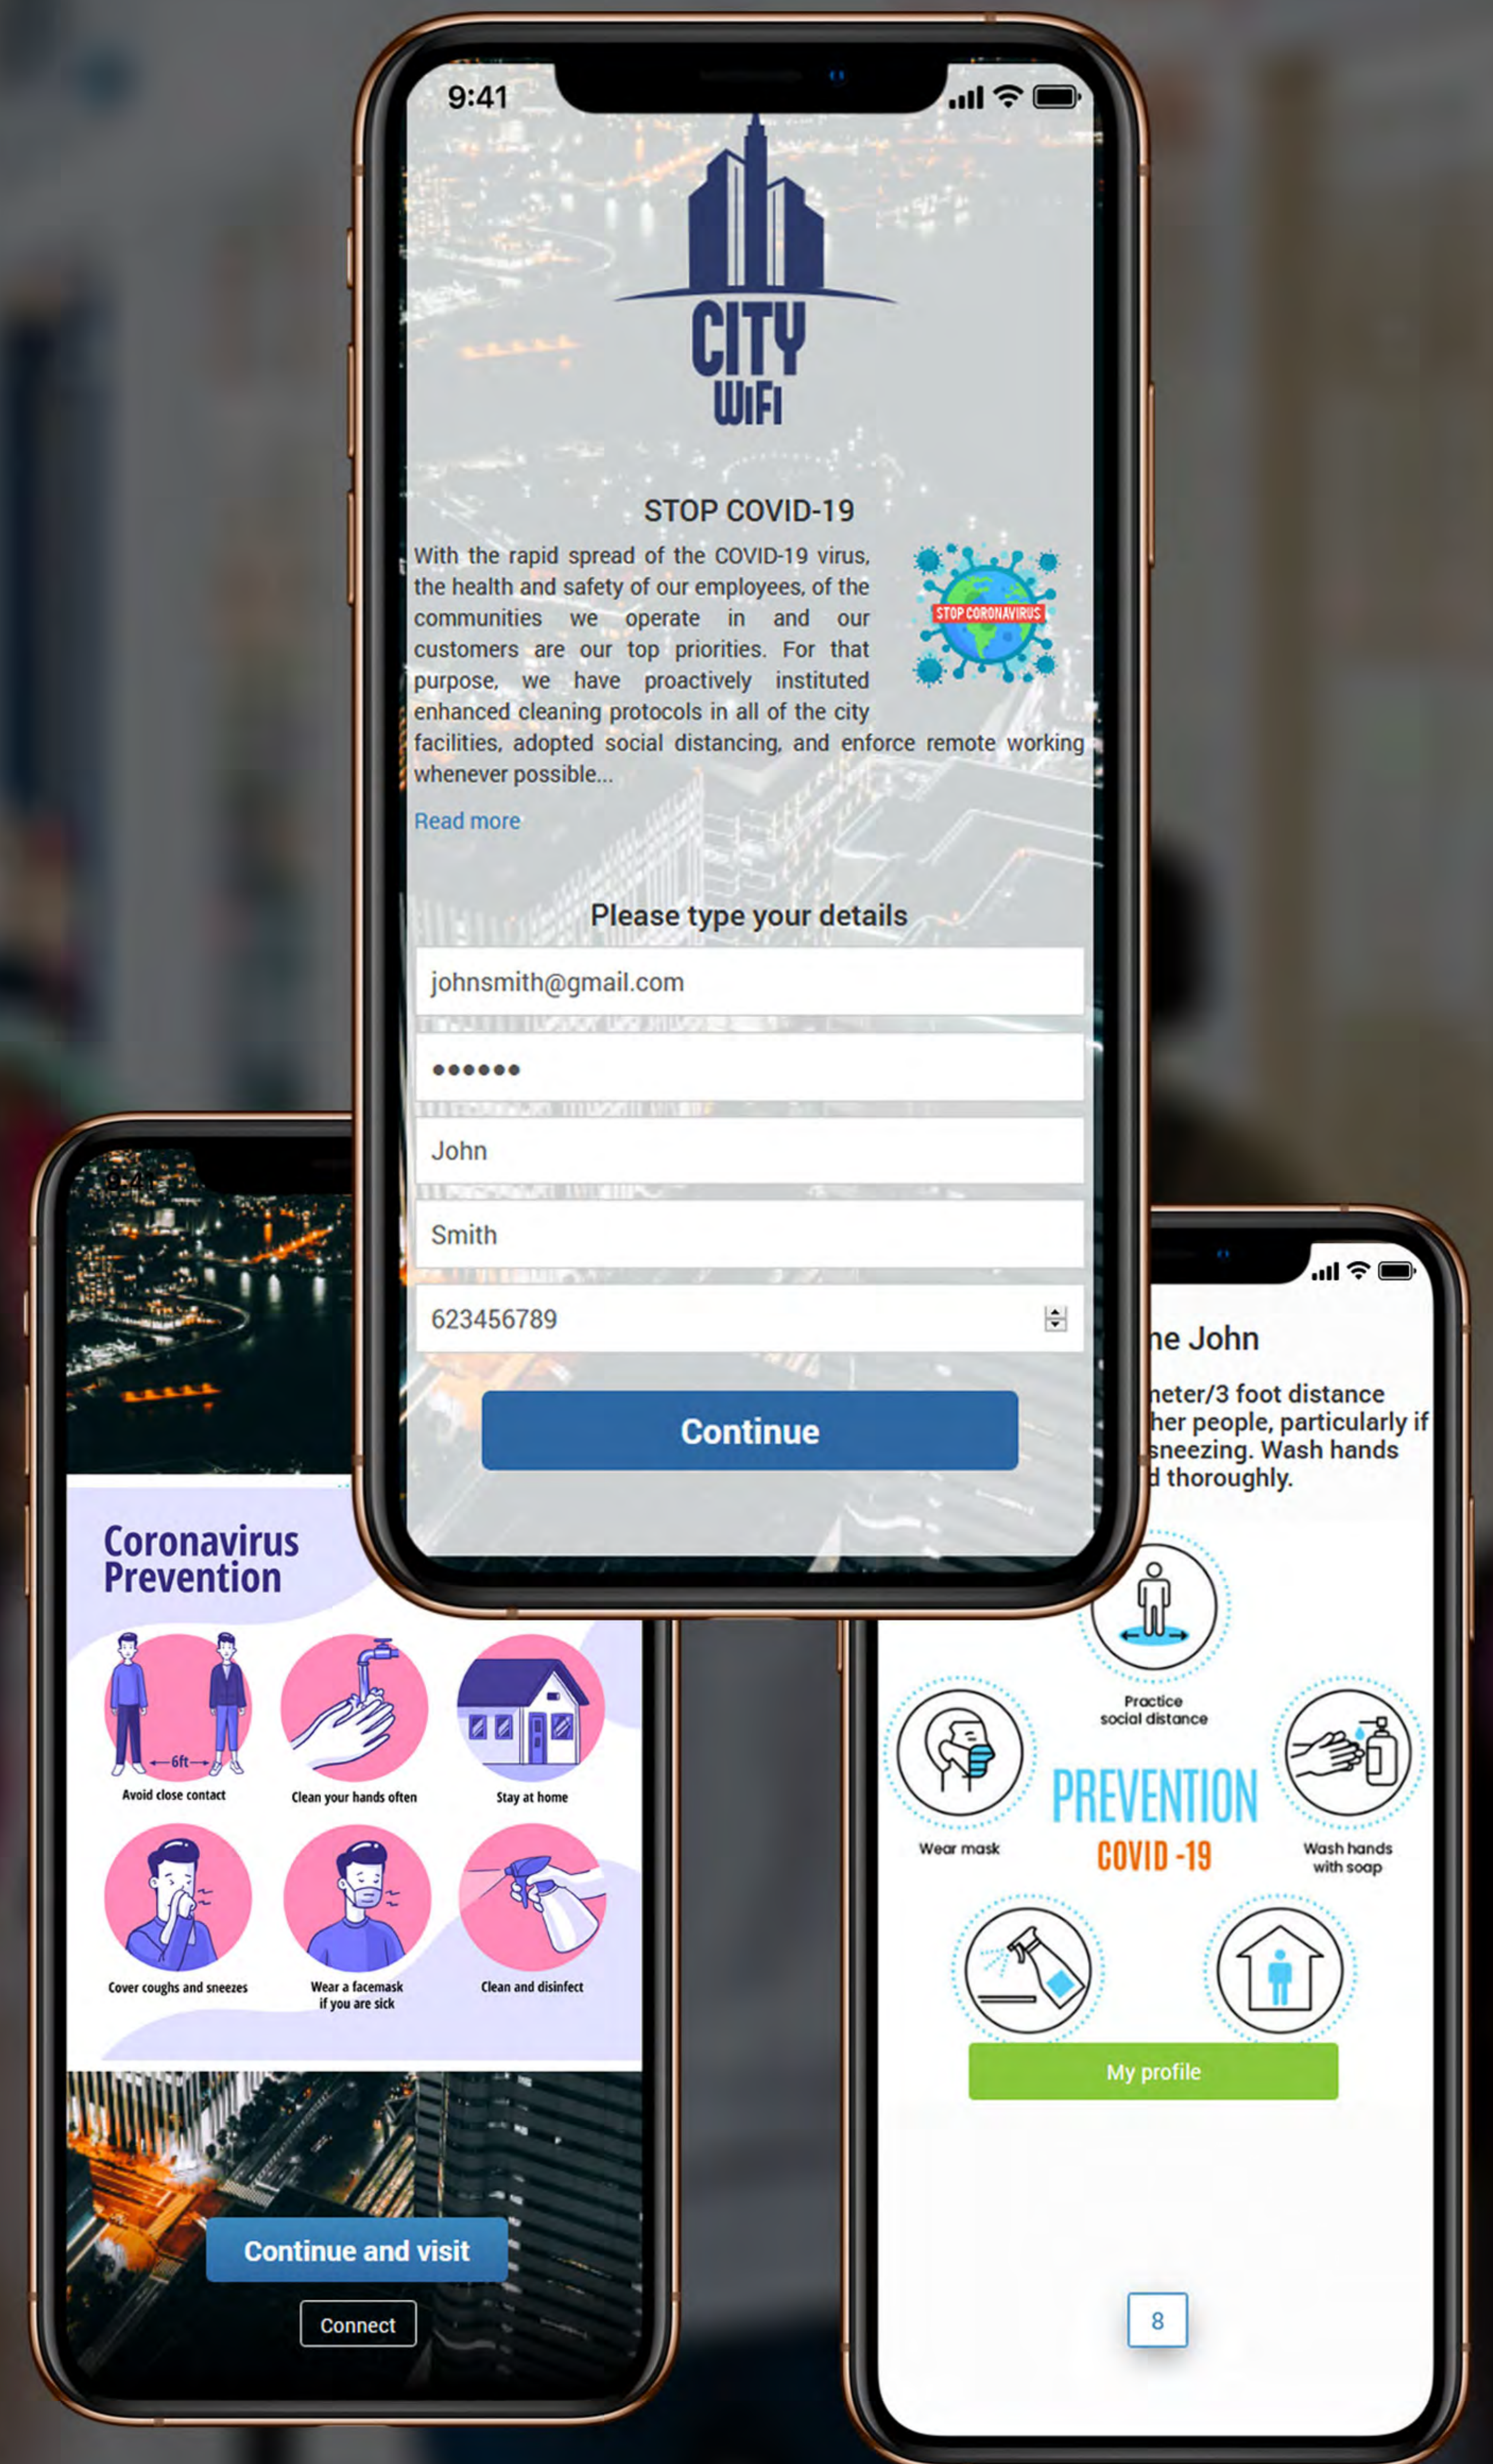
9:41

CITY WiFi

STOP COVID-19

With the rapid spread of the COVID-19 virus, the health and safety of our employees, of the communities we operate in and our customers are our top priorities. For that purpose, we have proactively instituted enhanced cleaning protocols in all of the city facilities, adopted social distancing, and enforce remote working whenever possible...

STOP CORONAVIRUS

Read more

Please type your details

johnsmith@gmail.com

••••••

John

Smith

623456789

Continue

Coronavirus Prevention

6ft

Avoid close contact

Clean your hands often

Stay at home

Cover coughs and sneezes

Wear a facemask if you are sick

Clean and disinfect

Continue and visit

Connect

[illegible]e John

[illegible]eter/3 foot distance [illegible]her people, particularly if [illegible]sneezing. Wash hands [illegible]d thoroughly.

Practice social distance

Wear mask

PREVENTION

COVID -19

Wash hands with soap

My profile

8